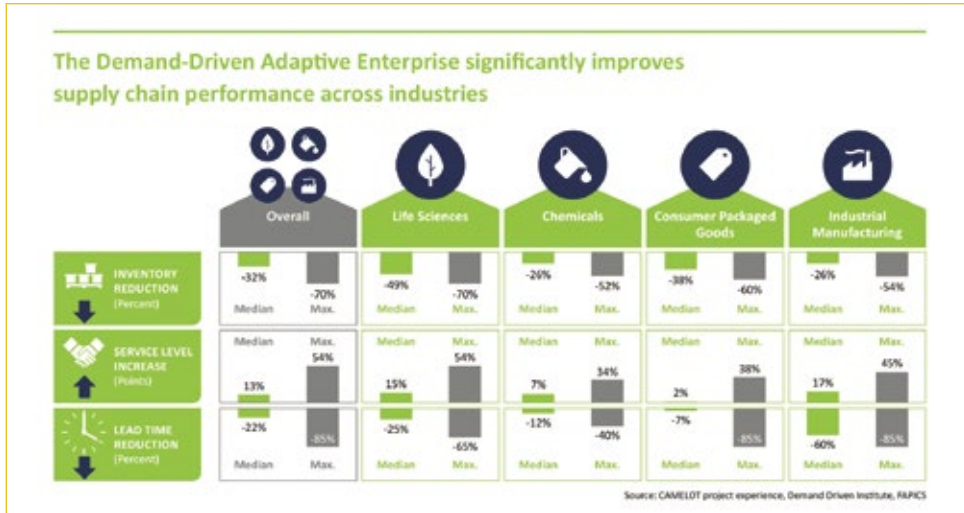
The Demand-Driven Adaptive Enterprise significantly improves supply chain performance across industries

|  | Overall | Life Sciences | Chemicals | Consumer Packaged Goods | Industrial Manufacturing |
|---|---|---|---|---|---|
| INVENTORY REDUCTION (Percent) | -32% Median / -70% Max. | -49% Median / -70% Max. | -26% Median / -52% Max. | -38% Median / -60% Max. | -26% Median / -54% Max. |
| SERVICE LEVEL INCREASE (Points) | Median 13% / Max. 54% | Median 15% / Max. 54% | Median 7% / Max. 34% | Median 2% / Max. 38% | Median 17% / Max. 45% |
| LEAD TIME REDUCTION (Percent) | -22% Median / -85% Max. | -25% Median / -65% Max. | -12% Median / -40% Max. | -7% Median / -85% Max. | -60% Median / -85% Max. |

Source: CAMELOT project experience, Demand Driven Institute, FAPICS